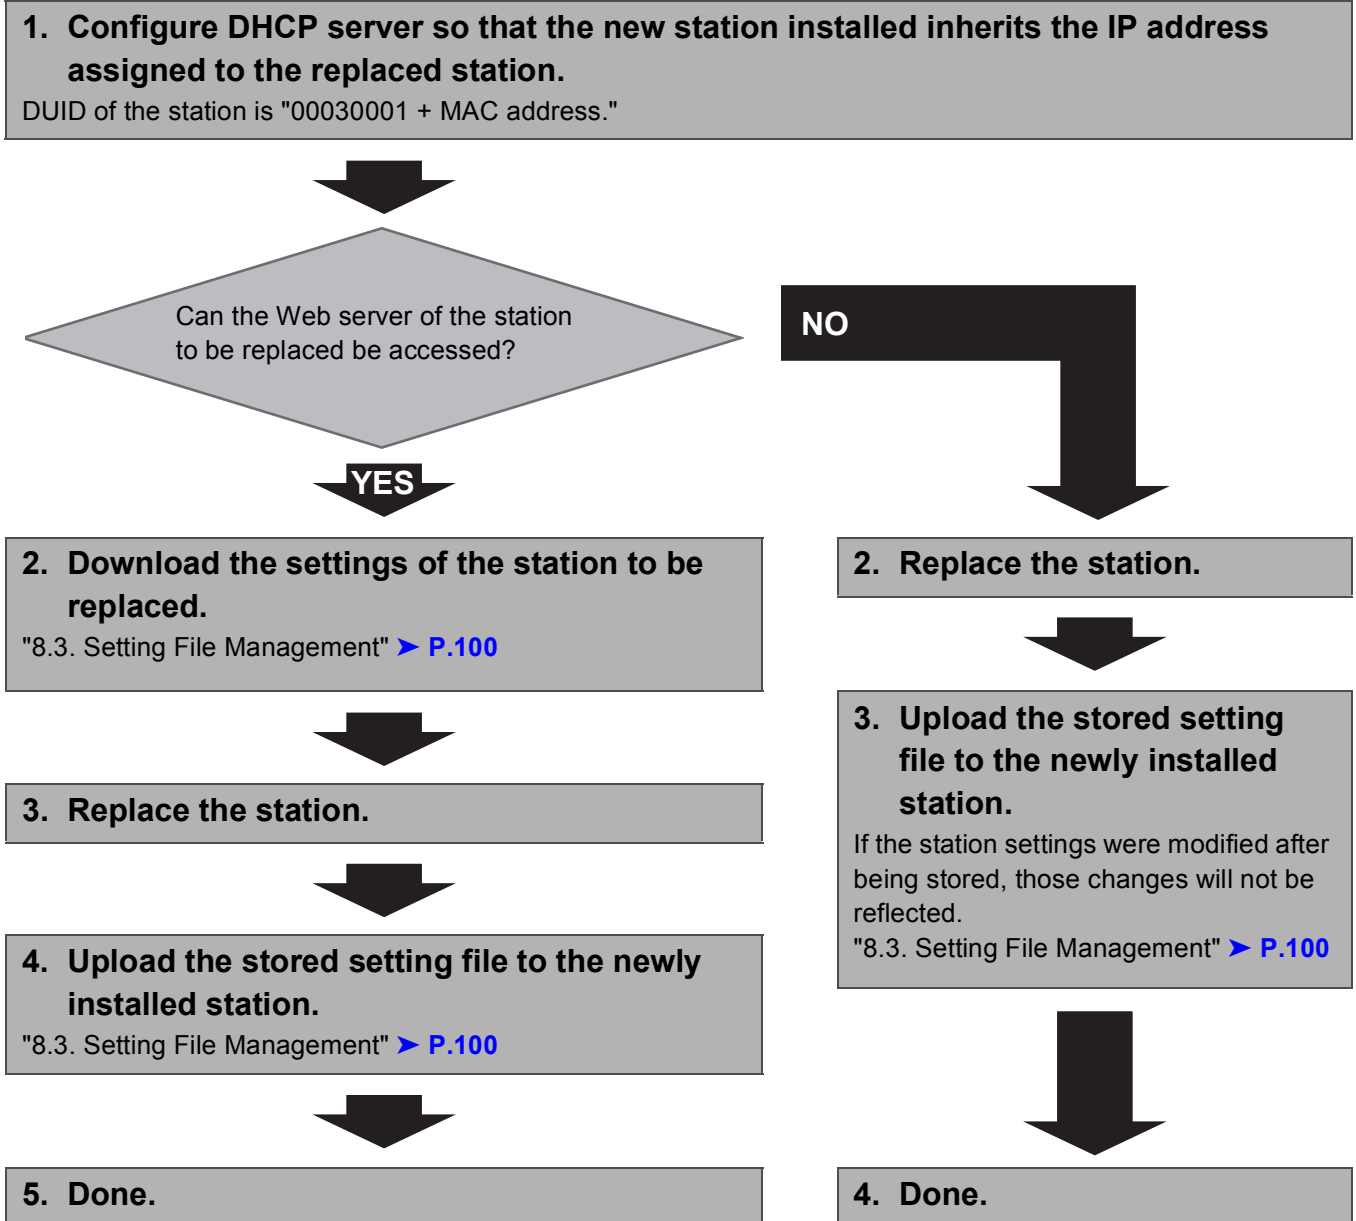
1. Configure DHCP server so that the new station installed inherits the IP address assigned to the replaced station.
DUID of the station is "00030001 + MAC address."

Can the Web server of the station to be replaced be accessed?

YES

2. Download the settings of the station to be replaced.
"8.3. Setting File Management" ➤ P.100

3. Replace the station.

4. Upload the stored setting file to the newly installed station.
"8.3. Setting File Management" ➤ P.100

5. Done.

NO

2. Replace the station.

3. Upload the stored setting file to the newly installed station.
If the station settings were modified after being stored, those changes will not be reflected.
"8.3. Setting File Management" ➤ P.100

4. Done.